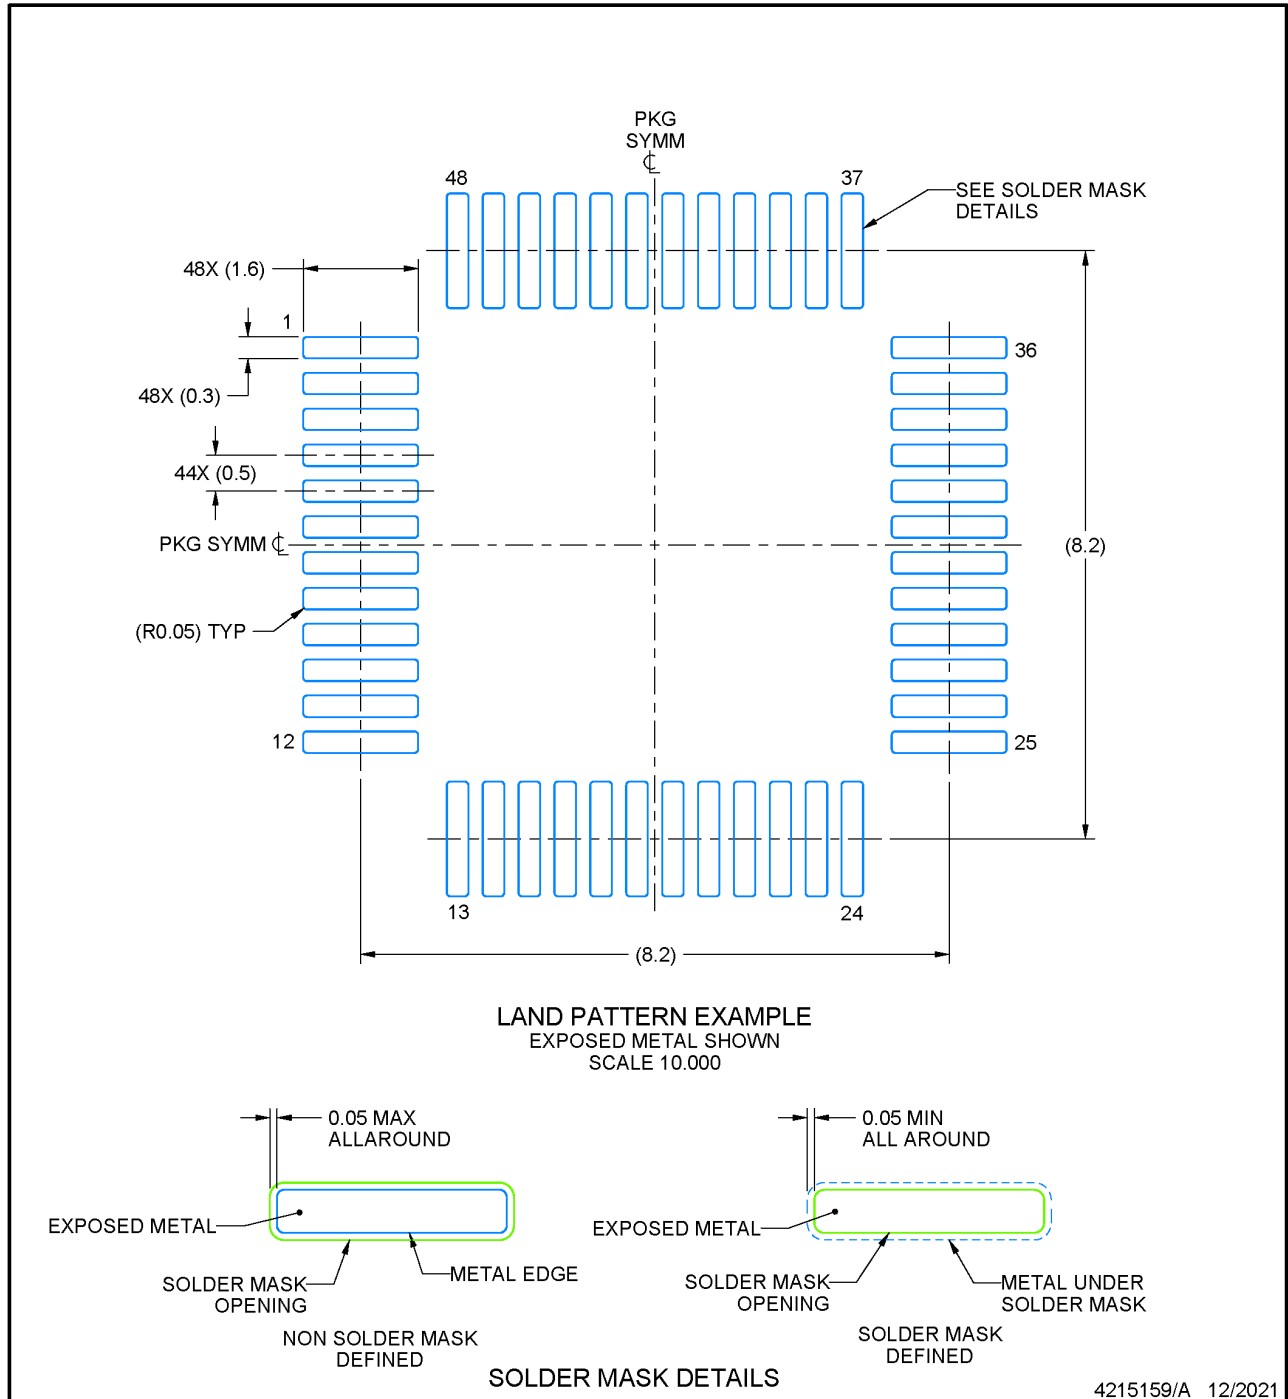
PKG
SYMM
℄

48

37

SEE SOLDER MASK
DETAILS

48X (1.6)

1

48X (0.3)

44X (0.5)

PKG SYMM ℄

(R0.05) TYP

12

36

(8.2)

25

13

24

(8.2)

LAND PATTERN EXAMPLE
EXPOSED METAL SHOWN
SCALE 10.000

0.05 MAX
ALLAROUND

EXPOSED METAL

SOLDER MASK
OPENING

METAL EDGE

NON SOLDER MASK
DEFINED

0.05 MIN
ALL AROUND

EXPOSED METAL

SOLDER MASK
OPENING

METAL UNDER
SOLDER MASK

SOLDER MASK
DEFINED

SOLDER MASK DETAILS

4215159/A 12/2021